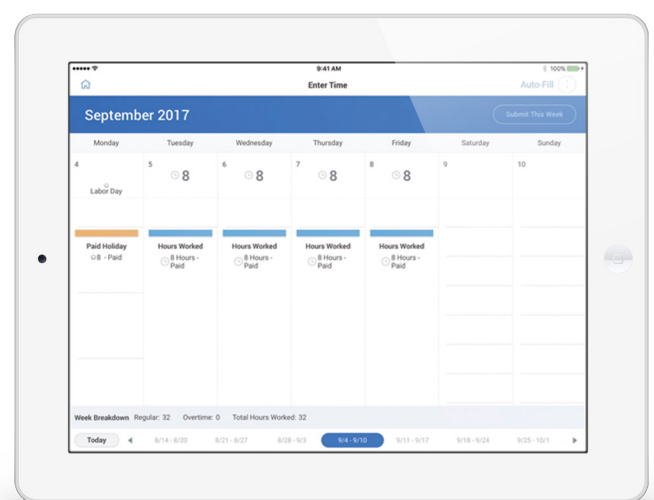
9:41 AM
100%
Enter Time
Auto-Fill
September 2017
Submit This Week

| Monday | Tuesday | Wednesday | Thursday | Friday | Saturday | Sunday |
|---|---|---|---|---|---|---|
| 4 Labor Day | 5 8 | 6 8 | 7 8 | 8 8 | 9 | 10 |
| Paid Holiday 8 - Paid | Hours Worked 8 Hours - Paid | Hours Worked 8 Hours - Paid | Hours Worked 8 Hours - Paid | Hours Worked 8 Hours - Paid | | |

Week Breakdown Regular: 32 Overtime: 0 Total Hours Worked: 32

Today 8/14 - 8/20 8/21 - 8/27 8/28 - 9/3 9/4 - 9/10 9/11 - 9/17 9/18 - 9/24 9/25 - 10/1